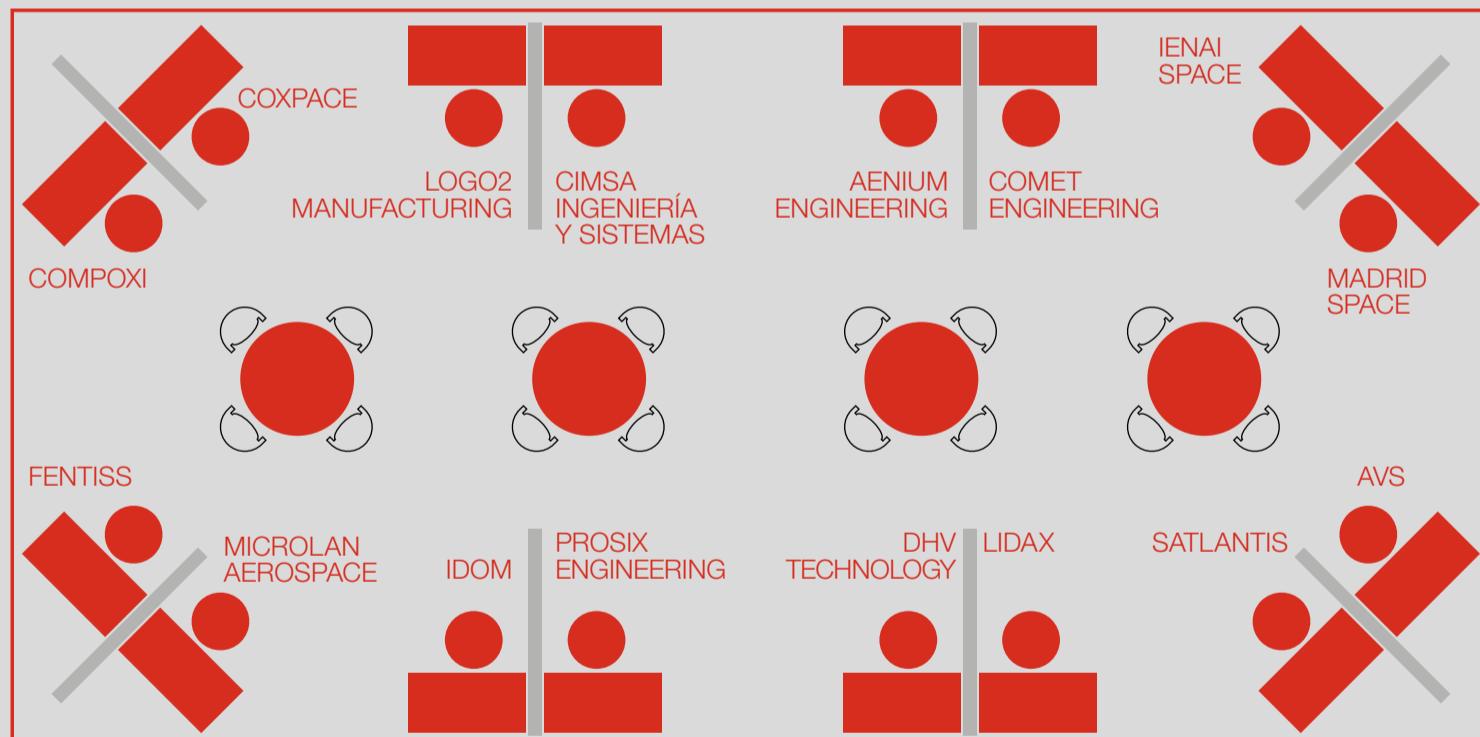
COXPACE

COMPOXI

LOGO2 MANUFACTURING

CIMSA INGENIERÍA Y SISTEMAS

AENIUM ENGINEERING

COMET ENGINEERING

IENAI SPACE

MADRID SPACE

FENTISS

MICROLAN AEROSPACE

IDOM

PROSIX ENGINEERING

DHV TECHNOLOGY

LIDAX

SATLANTIS

AVS